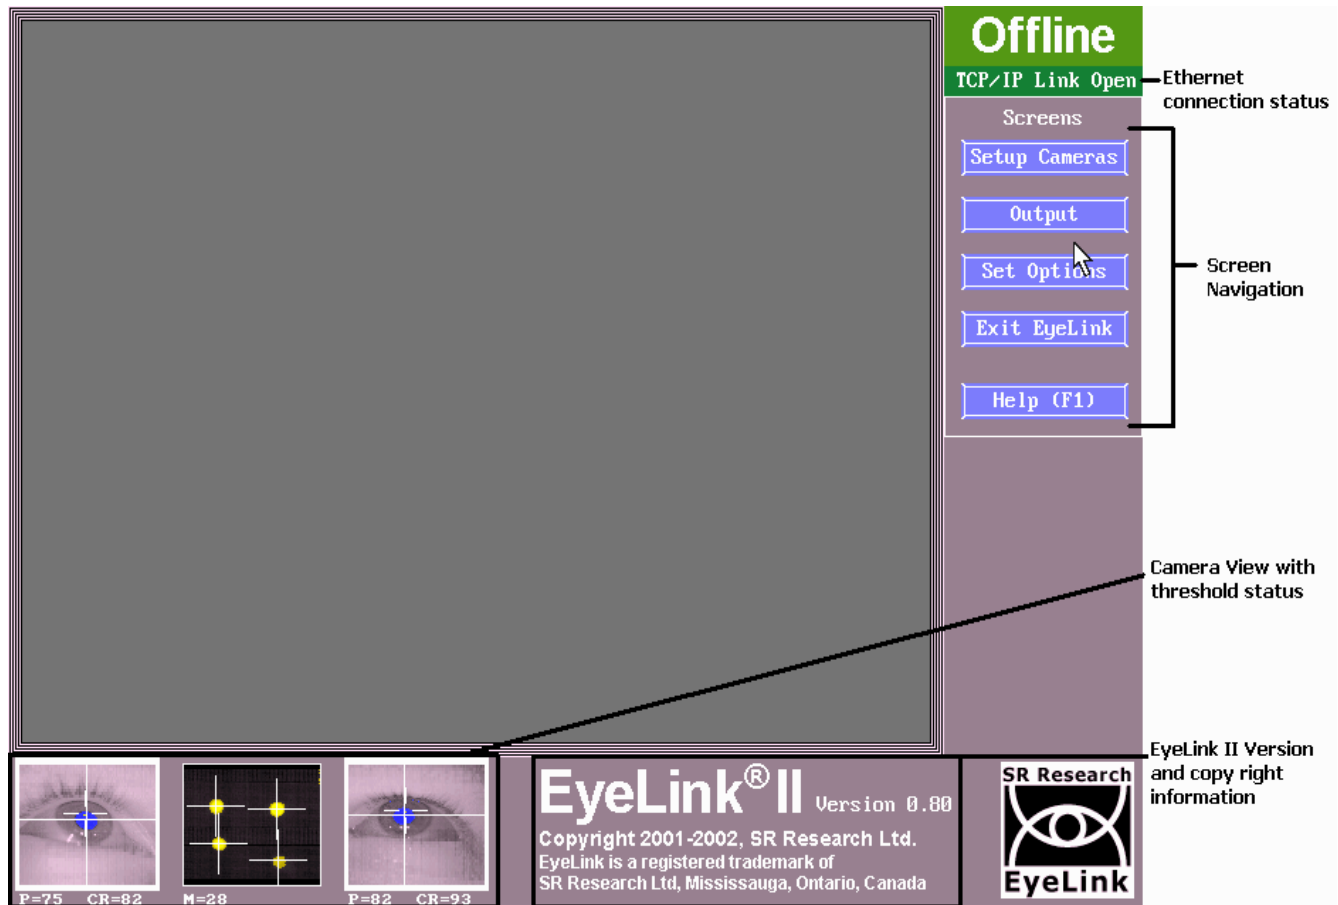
Offline

TCP/IP Link Open

Ethernet connection status

Screens

Setup Cameras

Output

Set Options

Exit EyeLink

Help (F1)

Screen Navigation

Camera View with threshold status

P=75 CR=82

M=28

P=82 CR=93

EyeLink® II Version 0.80

Copyright 2001-2002, SR Research Ltd.
EyeLink is a registered trademark of SR Research Ltd, Mississauga, Ontario, Canada

SR Research

EyeLink

EyeLink II Version and copy right information